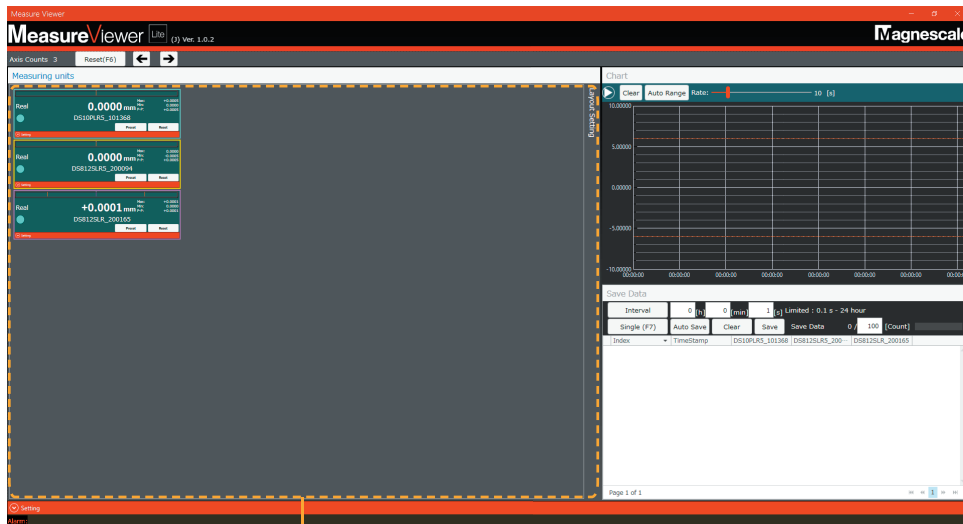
Measure Viewer

MeasureViewer Lite (3) Ver. 1.0.2

Magnescale

Axis Counts 3 Reset(F6)

Measuring units

Layout Setting

Real 0.0000 mm Max: +0.0000 Min: 0.0000 P-P: +0.0000
DS10PLR5_101368
Preset Reset
Setting

Real 0.0000 mm Max: 0.0000 Min: 0.0000 P-P: +0.0000
DS812SLR5_200094
Preset Reset
Setting

Real +0.0001 mm Max: +0.0001 Min: +0.0001 P-P: +0.0000
DS812SLR_200165
Preset Reset
Setting

Chart

Clear Auto Range Rate: 10 [s]

10.00000
5.00000
0.00000
-5.00000
-10.00000

00:00:00 00:00:00 00:00:00 00:00:00 00:00:00 00:00:00 00:00:00 00:00:00

Save Data

Interval 0 [h] 0 [min] 1 [s] Limited : 0.1 s - 24 hour

Single (F7) Auto Save Clear Save Save Data 0 / 100 [Count]

| Index | TimeStamp | DS10PLR5_101368 | DS812SLR5_200··· | DS812SLR_200165 |
|---|---|---|---|---|

Page 1 of 1

1

Setting

Alarm: